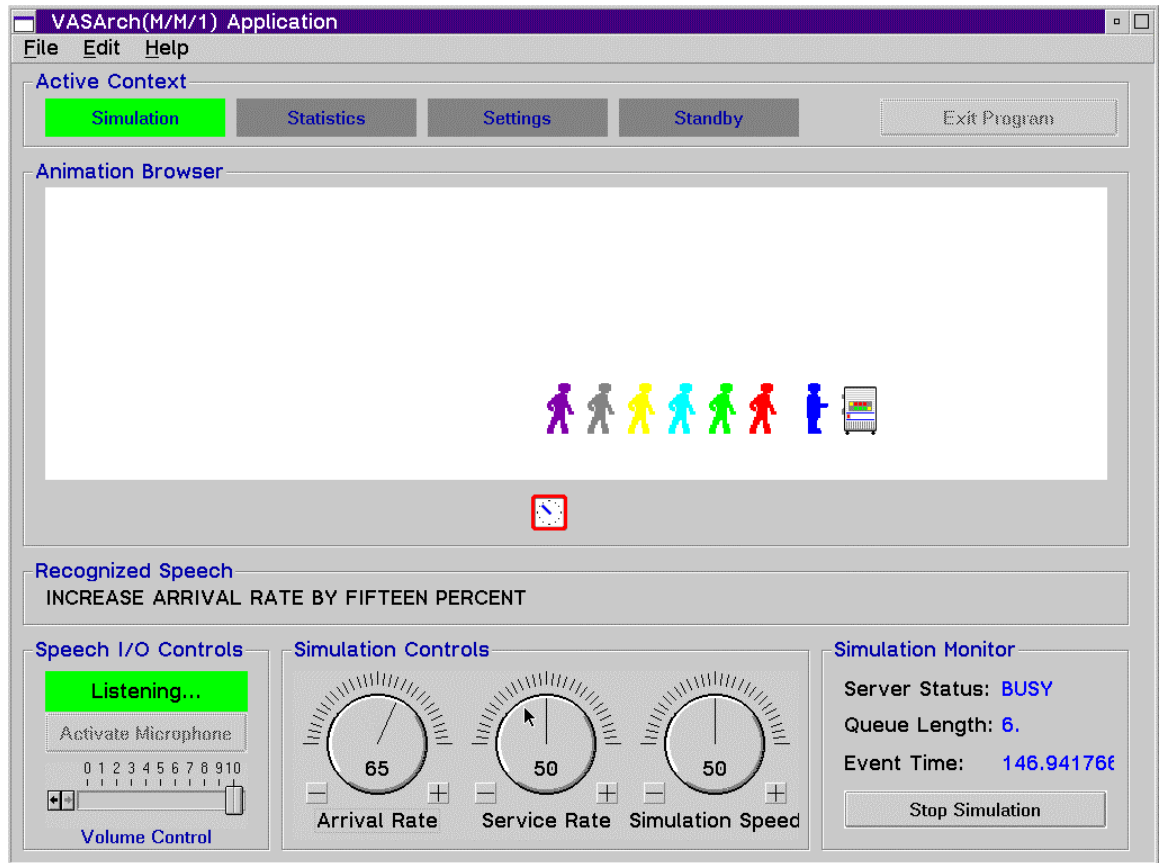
VASArch(M/M/1) Application

File Edit Help

Active Context

Simulation Statistics Settings Standby Exit Program

Animation Browser

Recognized Speech

INCREASE ARRIVAL RATE BY FIFTEEN PERCENT

Speech I/O Controls

Listening...

Activate Microphone

0 1 2 3 4 5 6 7 8 9 10

Volume Control

Simulation Controls

65

Arrival Rate

50

Service Rate

50

Simulation Speed

Simulation Monitor

Server Status: BUSY

Queue Length: 6.

Event Time: 146.94176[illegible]

Stop Simulation